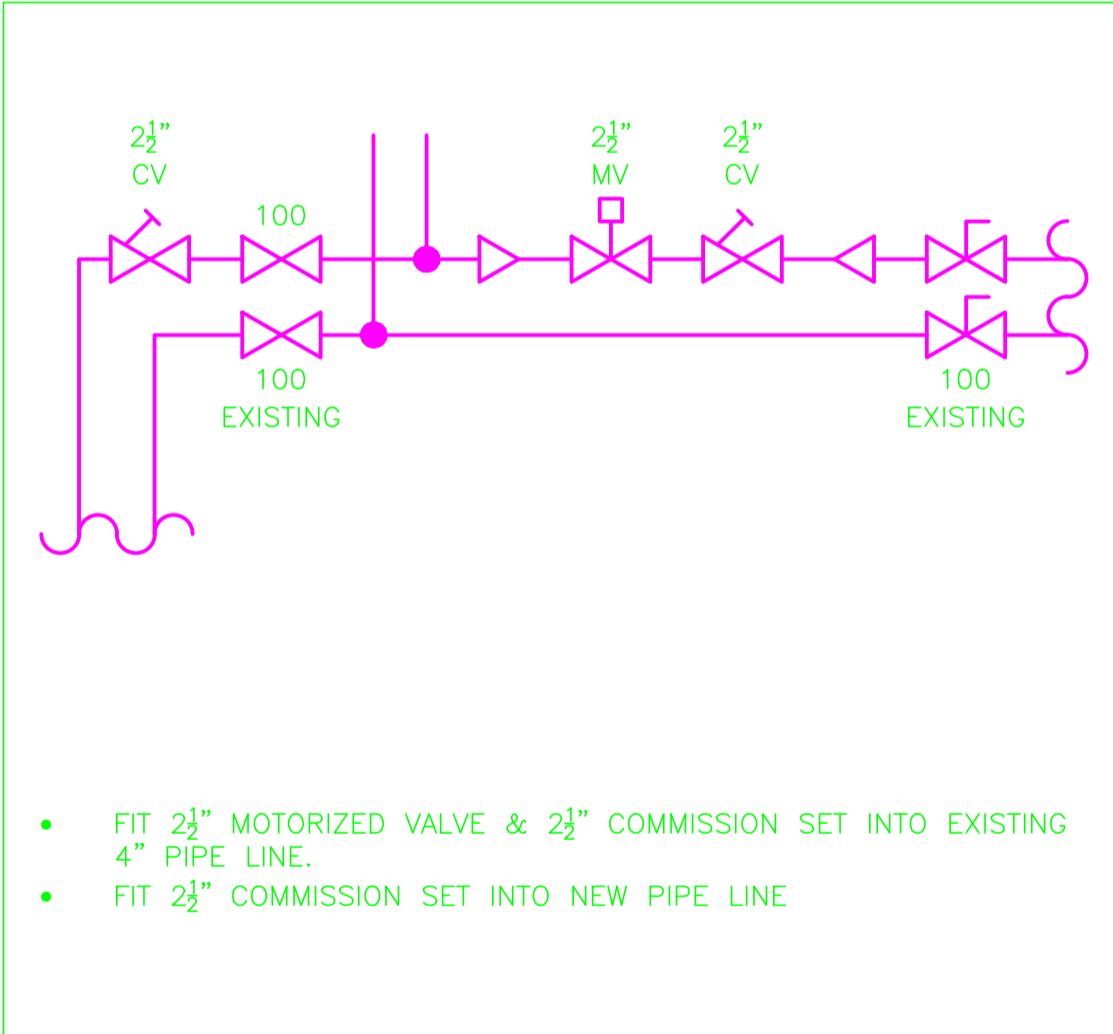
$2\frac{1}{2}$"
CV

100

$2\frac{1}{2}$"
MV

$2\frac{1}{2}$"
CV

100
EXISTING

100
EXISTING

• FIT $2\frac{1}{2}$" MOTORIZED VALVE & $2\frac{1}{2}$" COMMISSION SET INTO EXISTING 4" PIPE LINE.

• FIT $2\frac{1}{2}$" COMMISSION SET INTO NEW PIPE LINE